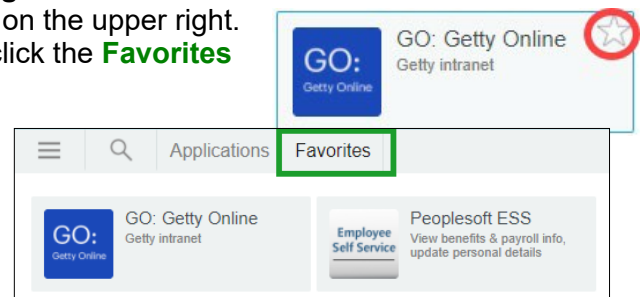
g
on the upper right.
lick the **Favorites**

GO:
Getty Online
GO: Getty Online
Getty intranet

Applications Favorites

GO:
Getty Online
GO: Getty Online
Getty intranet

Employee Self Service
Peoplesoft ESS
View benefits & payroll info, update personal details